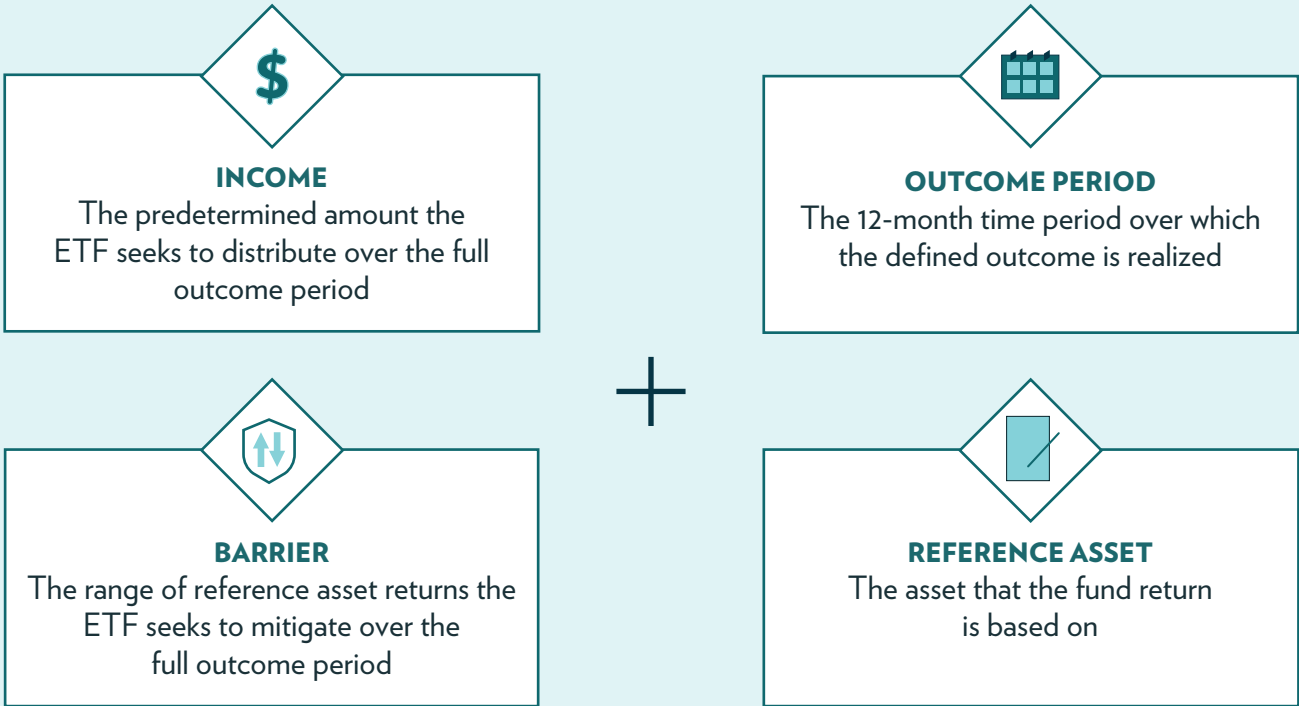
$

INCOME
The predetermined amount the ETF seeks to distribute over the full outcome period

OUTCOME PERIOD
The 12-month time period over which the defined outcome is realized

BARRIER
The range of reference asset returns the ETF seeks to mitigate over the full outcome period

REFERENCE ASSET
The asset that the fund return is based on